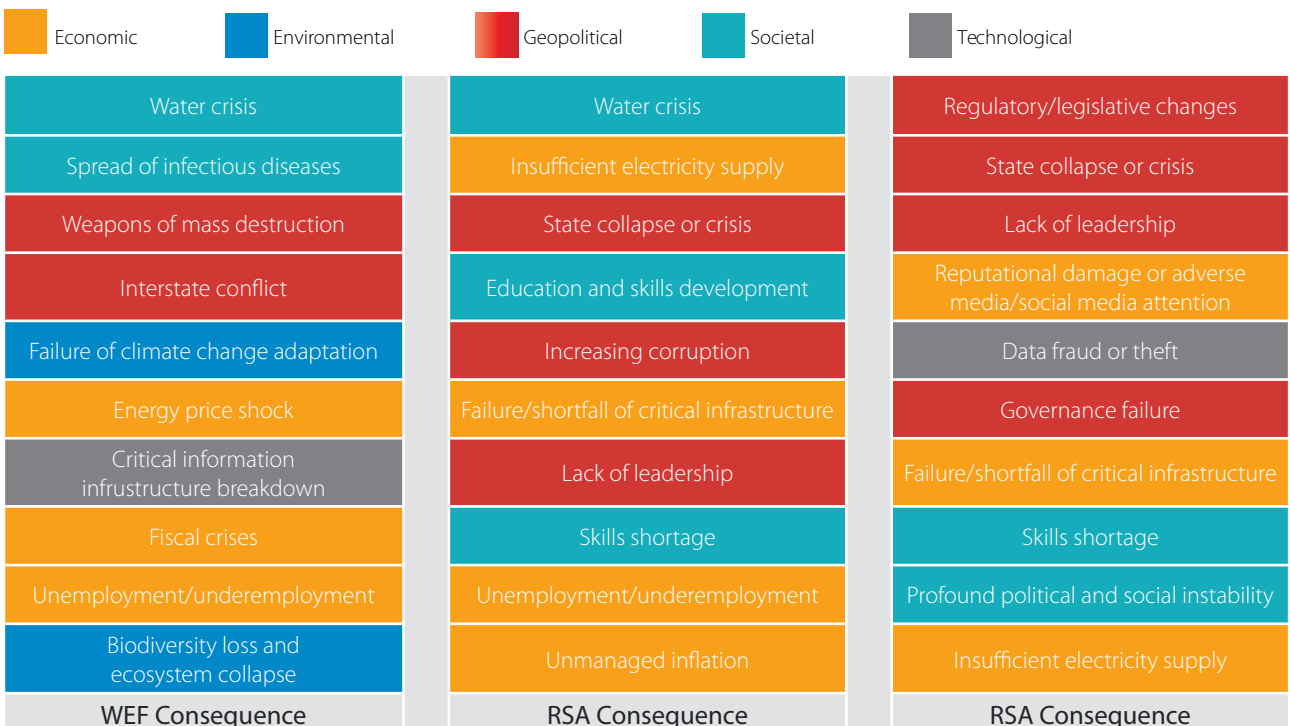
Economic Environmental Geopolitical Societal Technological

| WEF Consequence | RSA Consequence | RSA Consequence |
|---|---|---|
| Water crisis | Water crisis | Regulatory/legislative changes |
| Spread of infectious diseases | Insufficient electricity supply | State collapse or crisis |
| Weapons of mass destruction | State collapse or crisis | Lack of leadership |
| Interstate conflict | Education and skills development | Reputational damage or adverse media/social media attention |
| Failure of climate change adaptation | Increasing corruption | Data fraud or theft |
| Energy price shock | Failure/shortfall of critical infrastructure | Governance failure |
| Critical information infrustructure breakdown | Lack of leadership | Failure/shortfall of critical infrastructure |
| Fiscal crises | Skills shortage | Skills shortage |
| Unemployment/underemployment | Unemployment/underemployment | Profound political and social instability |
| Biodiversity loss and ecosystem collapse | Unmanaged inflation | Insufficient electricity supply |